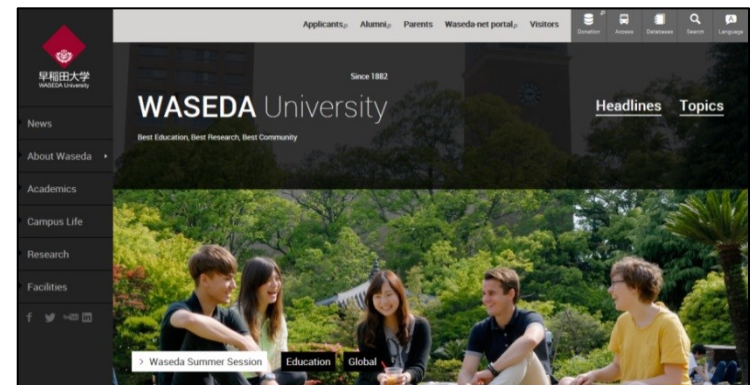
早稲田大学
WASEDA University

News
About Waseda
Academics
Campus Life
Research
Facilities

Applicants Alumni Parents Waseda-net portal Visitors
Donation Access Databases Search Language

Since 1882
WASEDA University
Best Education, Best Research, Best Community

Headlines Topics

> Waseda Summer Session
Education
Global